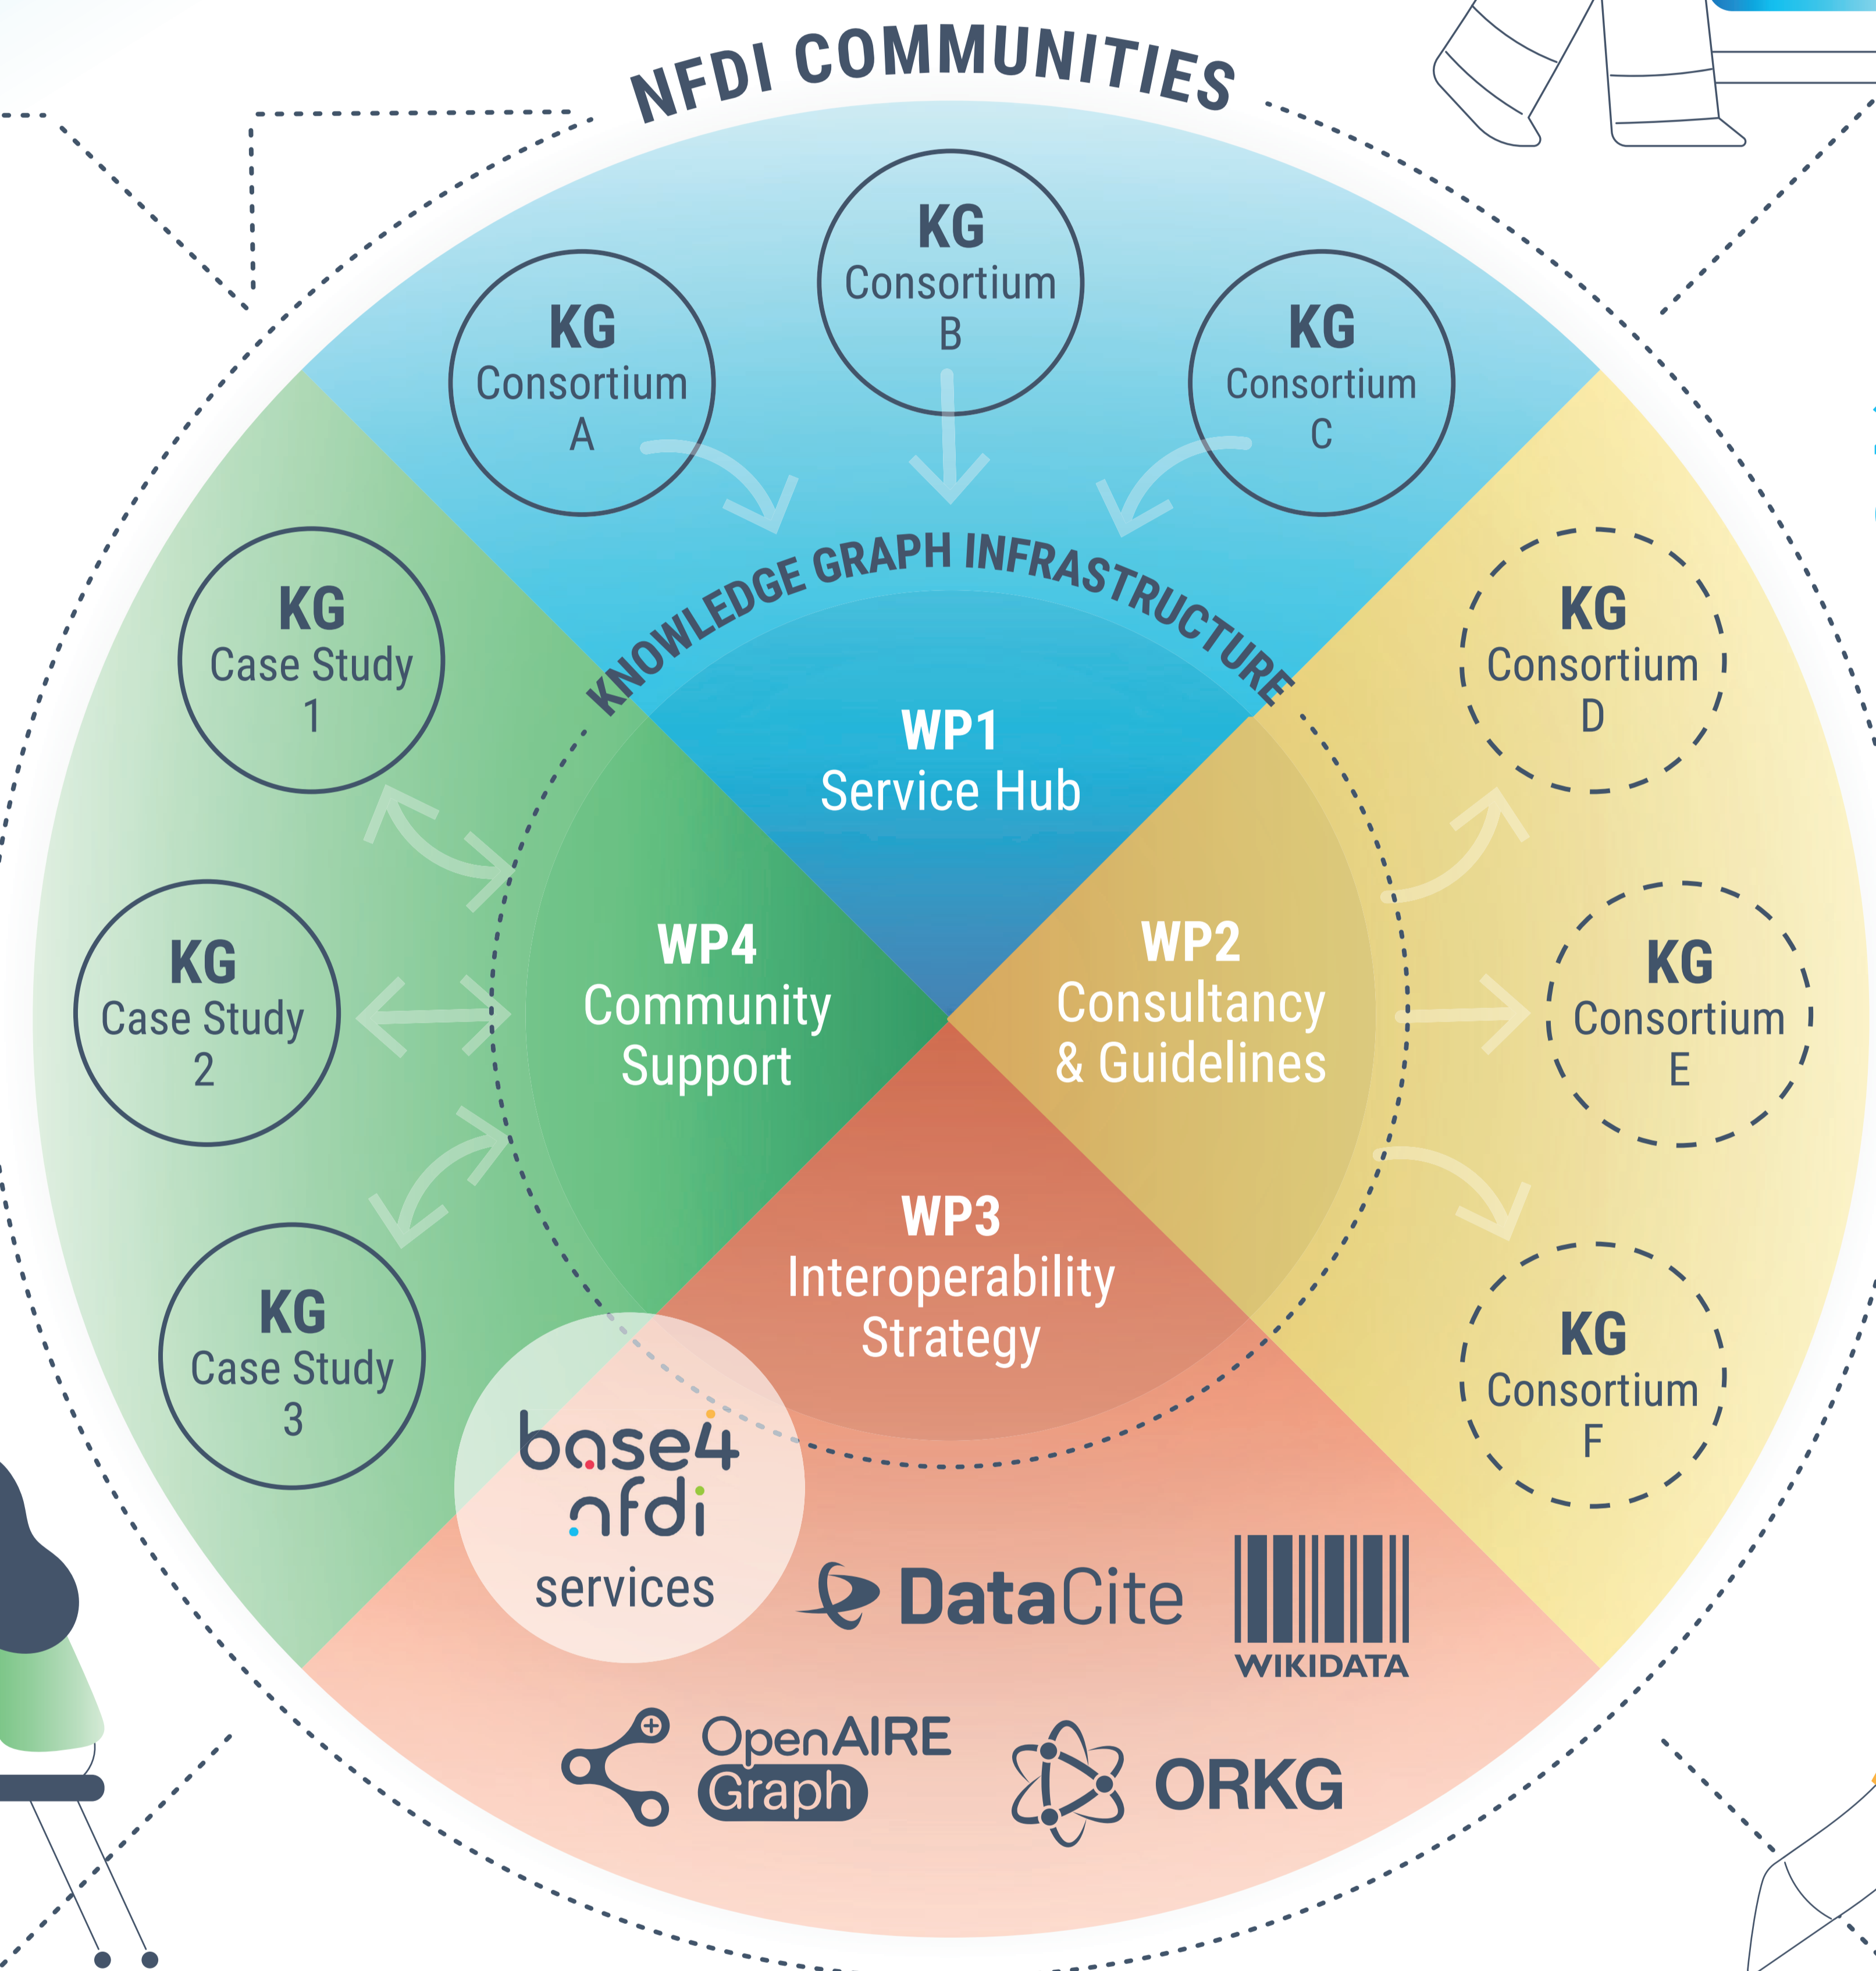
NFDI COMMUNITIES

KG Consortium A

KG Consortium B

KG Consortium C

KNOWLEDGE GRAPH INFRASTRUCTURE

KG Case Study 1

KG Case Study 2

KG Case Study 3

WP1 Service Hub

WP4 Community Support

WP2 Consultancy & Guidelines

WP3 Interoperability Strategy

KG Consortium D

KG Consortium E

KG Consortium F

base4 nfdi services

DataCite

WIKIDATA

OpenAIRE Graph

ORKG